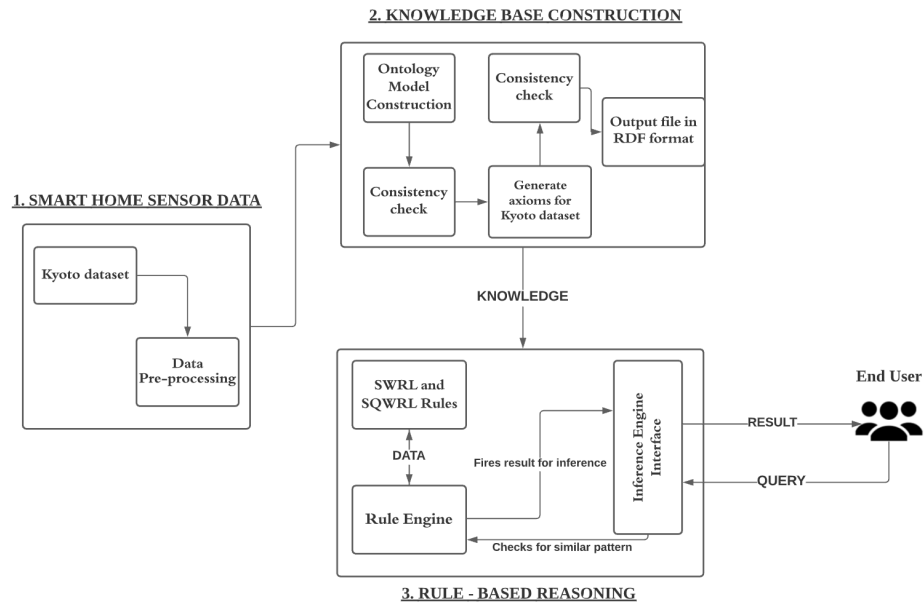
2. KNOWLEDGE BASE CONSTRUCTION

Ontology Model Construction

Consistency check

Output file in RDF format

Consistency check

Generate axioms for Kyoto dataset

1. SMART HOME SENSOR DATA

Kyoto dataset

Data Pre-processing

KNOWLEDGE

SWRL and SQWRL Rules

DATA

Fires result for inference

Inference Engine Interface

Rule Engine

Checks for similar pattern

End User

RESULT

QUERY

3. RULE - BASED REASONING